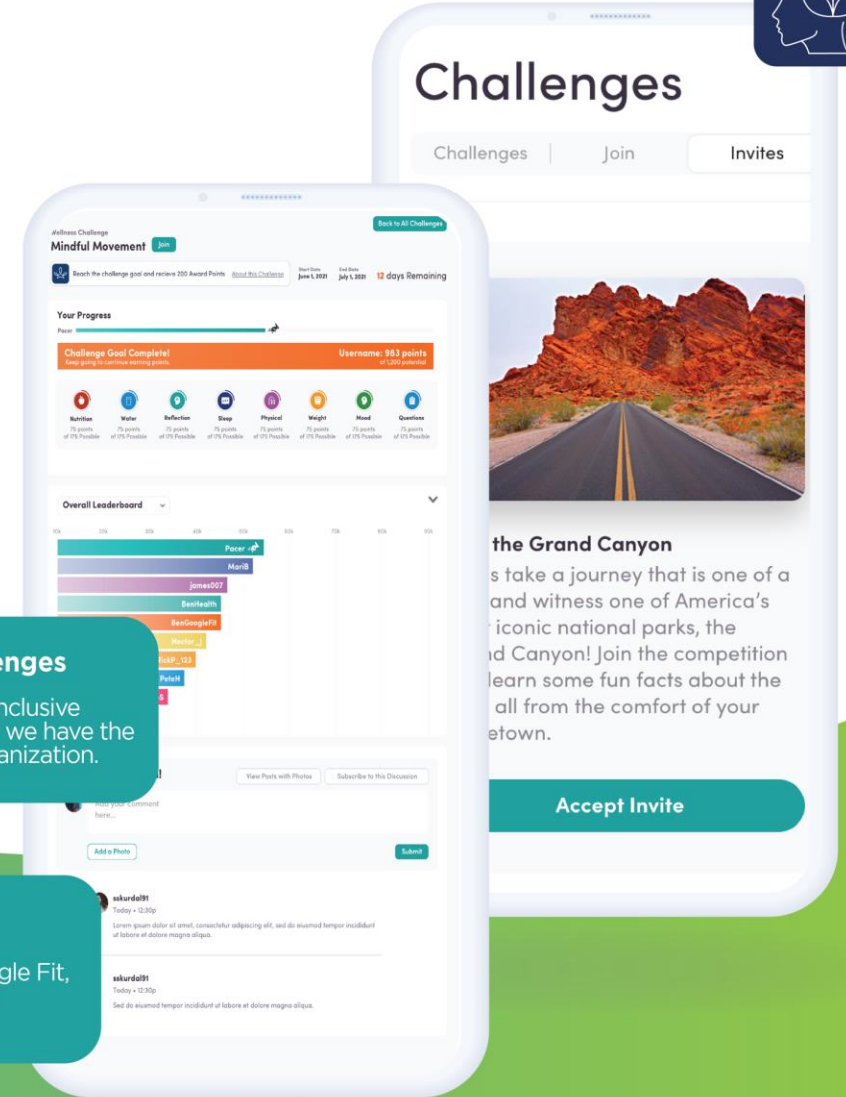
Challenges

Challenges | Join | Invites

the Grand Canyon

s take a journey that is one of a and witness one of America's iconic national parks, the d Canyon! Join the competition learn some fun facts about the all from the comfort of your etown.

Accept Invite

Wellness Challenge
Mindful Movement Join

Back to All Challenges

Reach the challenge goal and recieve 200 Award Points About this Challenge

Start Date June 1, 2021 End Date July 1, 2021 12 days Remaining

Your Progress

Pacer

Challenge Goal Complete!
Keep going to continue earning points.

Username: 983 points
of 1,200 potential

Nutrition 75 points of 175 Possible
Water 75 points of 175 Possible
Reflection 75 points of 175 Possible
Sleep 75 points of 175 Possible
Physical 75 points of 175 Possible
Weight 75 points of 175 Possible
Mood 75 points of 175 Possible
Questions 75 points of 175 Possible

Overall Leaderboard

Pacer
MariB
james007
BenHealth
BenGoogleFit
Hector_J
RickP_123
PeteH

enges

nclusive we have the anization.

View Posts with Photos
Subscribe to this Discussion

Add your comment here...

Add a Photo
Submit

sskurdal91
Today • 12:30p
Lorem ipsum dolor sit amet, consectetur adipiscing elit, sed do eiusmod tempor incididunt ut labore et dolore magna aliqua.

sskurdal91
Today • 12:30p
Sed do eiusmod tempor incididunt ut labore et dolore magna aliqua.

gle Fit,